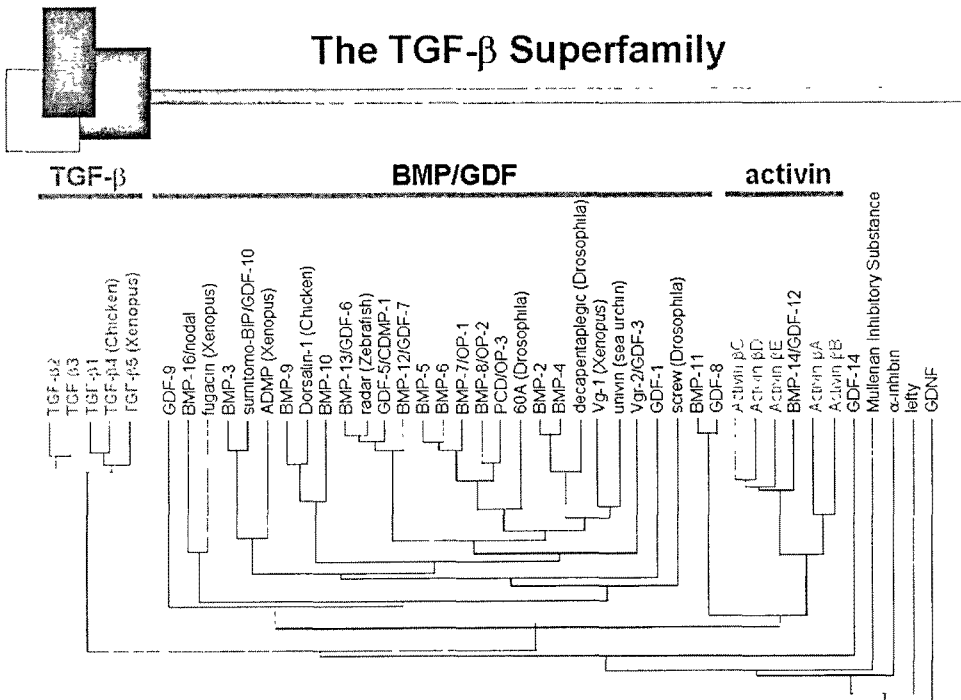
The TGF-β Superfamily

TGF-β

BMP/GDF

activin

TGF-β2
TGF-β3
TGF-β1
TGF-β4 (Chicken)
TGF-β5 (Xenopus)
GDF-9
BMP-16/nodal
fugacin (Xenopus)
BMP-3
sumitomo-BIP/GDF-10
ADMP (Xenopus)
BMP-9
Dorsalin-1 (Chicken)
BMP-10
BMP-13/GDF-6
radar (Zebrafish)
GDF-5/CDMP-1
BMP-12/GDF-7
BMP-5
BMP-6
BMP-7/OP-1
BMP-8/OP-2
PCD/OP-3
60A (Drosophila)
BMP-2
BMP-4
decapentaplegic (Drosophila)
Vg-1 (Xenopus)
univin (sea urchin)
Vgr-2/GDF-3
GDF-1
screw (Drosophila)
BMP-11
GDF-8
Activin βC
Activin βD
Activin βE
BMP-14/GDF-12
Activin βA
Activin βB
GDF-14
Mullerian Inhibitory Substance
α-inhibin
lefty
GDNF